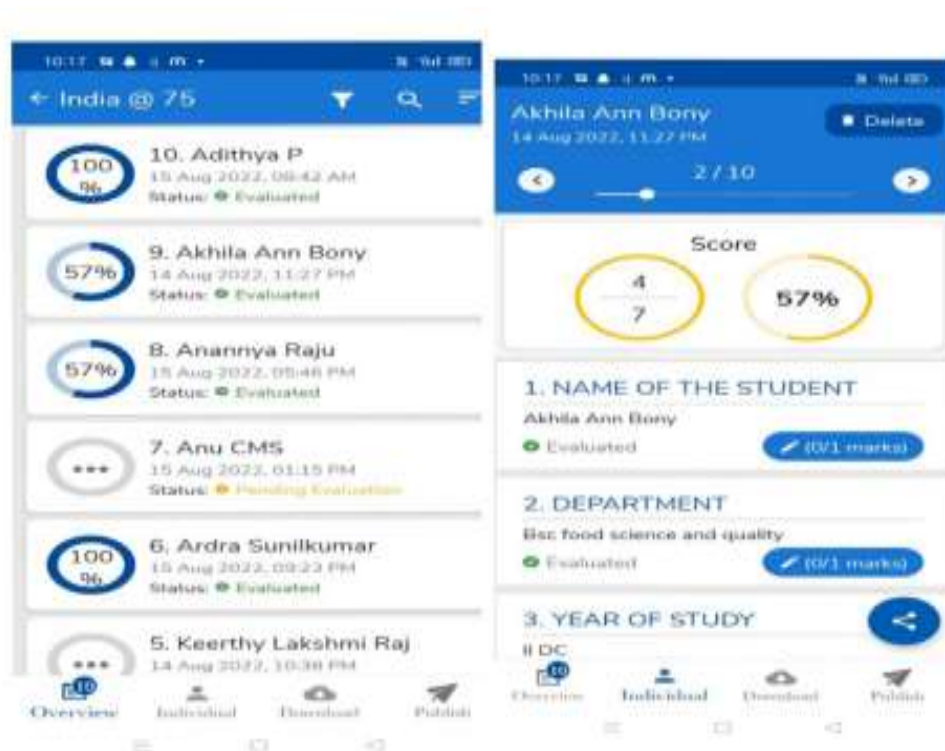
10:17

← India @ 75

100 %
10. Adithya P
15 Aug 2022, 09:42 AM
Status: Evaluated

57%
9. Akhila Ann Bony
14 Aug 2022, 11:27 PM
Status: Evaluated

57%
8. Anannya Raju
15 Aug 2022, 05:46 PM
Status: Evaluated

...
7. Anu CMS
15 Aug 2022, 01:15 PM
Status: Pending Evaluation

100 %
6. Ardra Sunilkumar
15 Aug 2022, 09:23 PM
Status: Evaluated

...
5. Keerthy Lakshmi Raj
14 Aug 2022, 10:38 PM

10
Overview Individual Download Publish

10:17

Akhila Ann Bony
14 Aug 2022, 11:27 PM
Delete

2 / 10

Score

$\frac{4}{7}$

57%

1. NAME OF THE STUDENT
Akhila Ann Bony
Evaluated
(0/1 marks)

2. DEPARTMENT
Bsc food science and quality
Evaluated
(0/1 marks)

3. YEAR OF STUDY
II DC

10
Overview Individual Download Publish